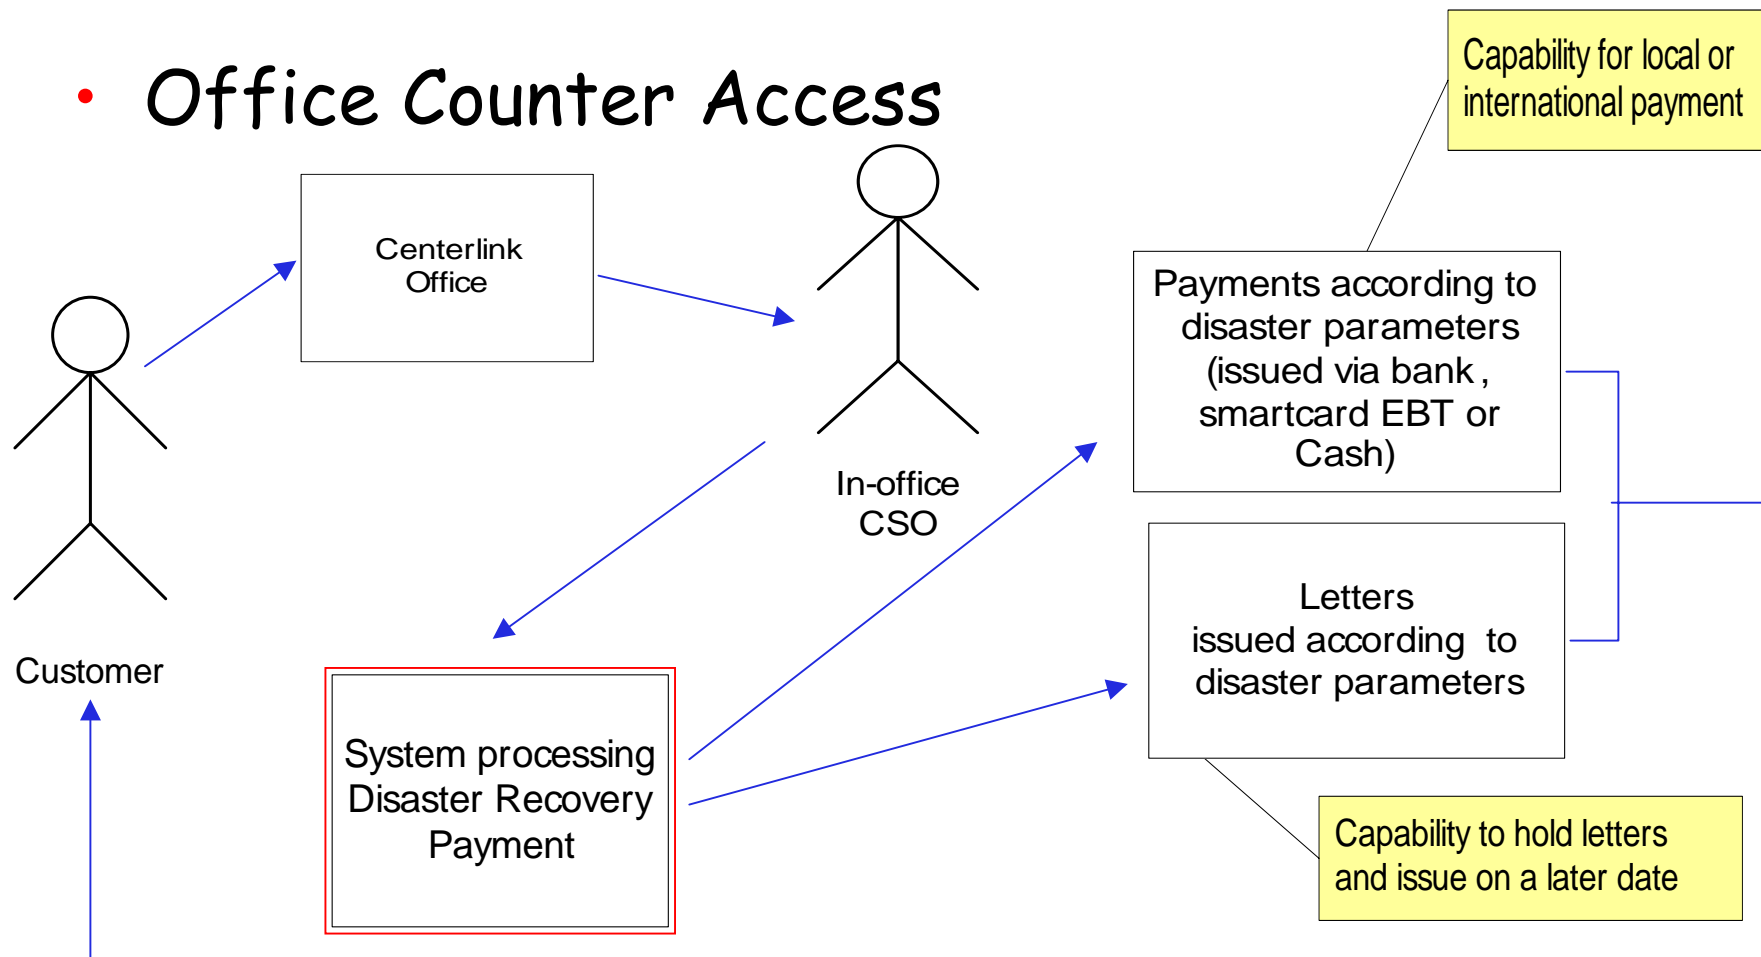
• Office Counter Access

Capability for local or international payment

Centerlink Office

Payments according to disaster parameters (issued via bank , smartcard EBT or Cash)

In-office CSO

Customer

Letters issued according to disaster parameters

System processing Disaster Recovery Payment

Capability to hold letters and issue on a later date